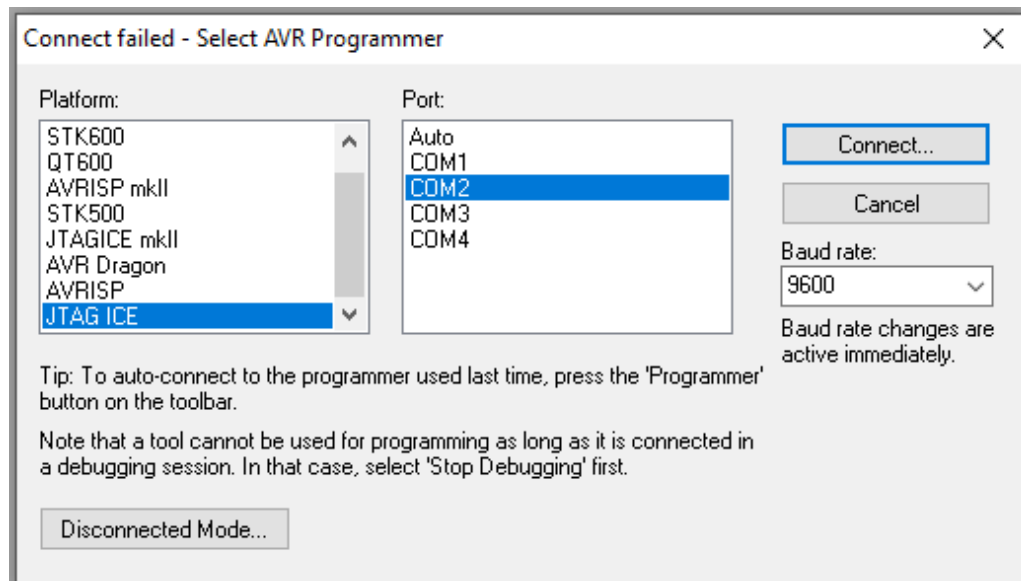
Connect failed - Select AVR Programmer

X

Platform:

STK600
QT600
AVRISP mkII
STK500
JTAGICE mkII
AVR Dragon
AVRISP
JTAG ICE

Port:

Auto
COM1
COM2
COM3
COM4

Connect...

Cancel

Baud rate:

9600

Baud rate changes are active immediately.

Tip: To auto-connect to the programmer used last time, press the 'Programmer' button on the toolbar.

Note that a tool cannot be used for programming as long as it is connected in a debugging session. In that case, select 'Stop Debugging' first.

Disconnected Mode...